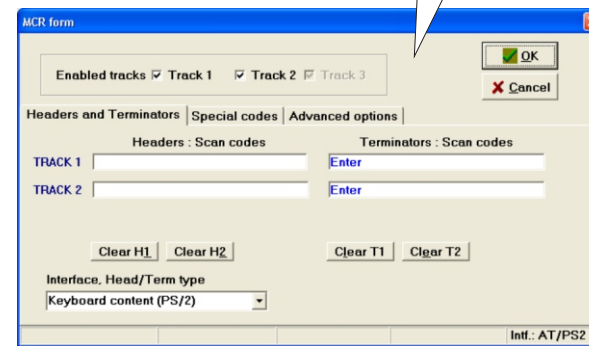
MCR form

Enabled tracks ☑ Track 1 ☑ Track 2 ☑ Track 3

OK
Cancel

Headers and Terminators | Special codes | Advanced options

Headers : Scan codes

Terminators : Scan codes

TRACK 1

Enter

TRACK 2

Enter

Clear H1 Clear H2

Clear T1 Clear T2

Interface, Head/Term type

Keyboard content (PS/2)

Intf.: AT/PS2